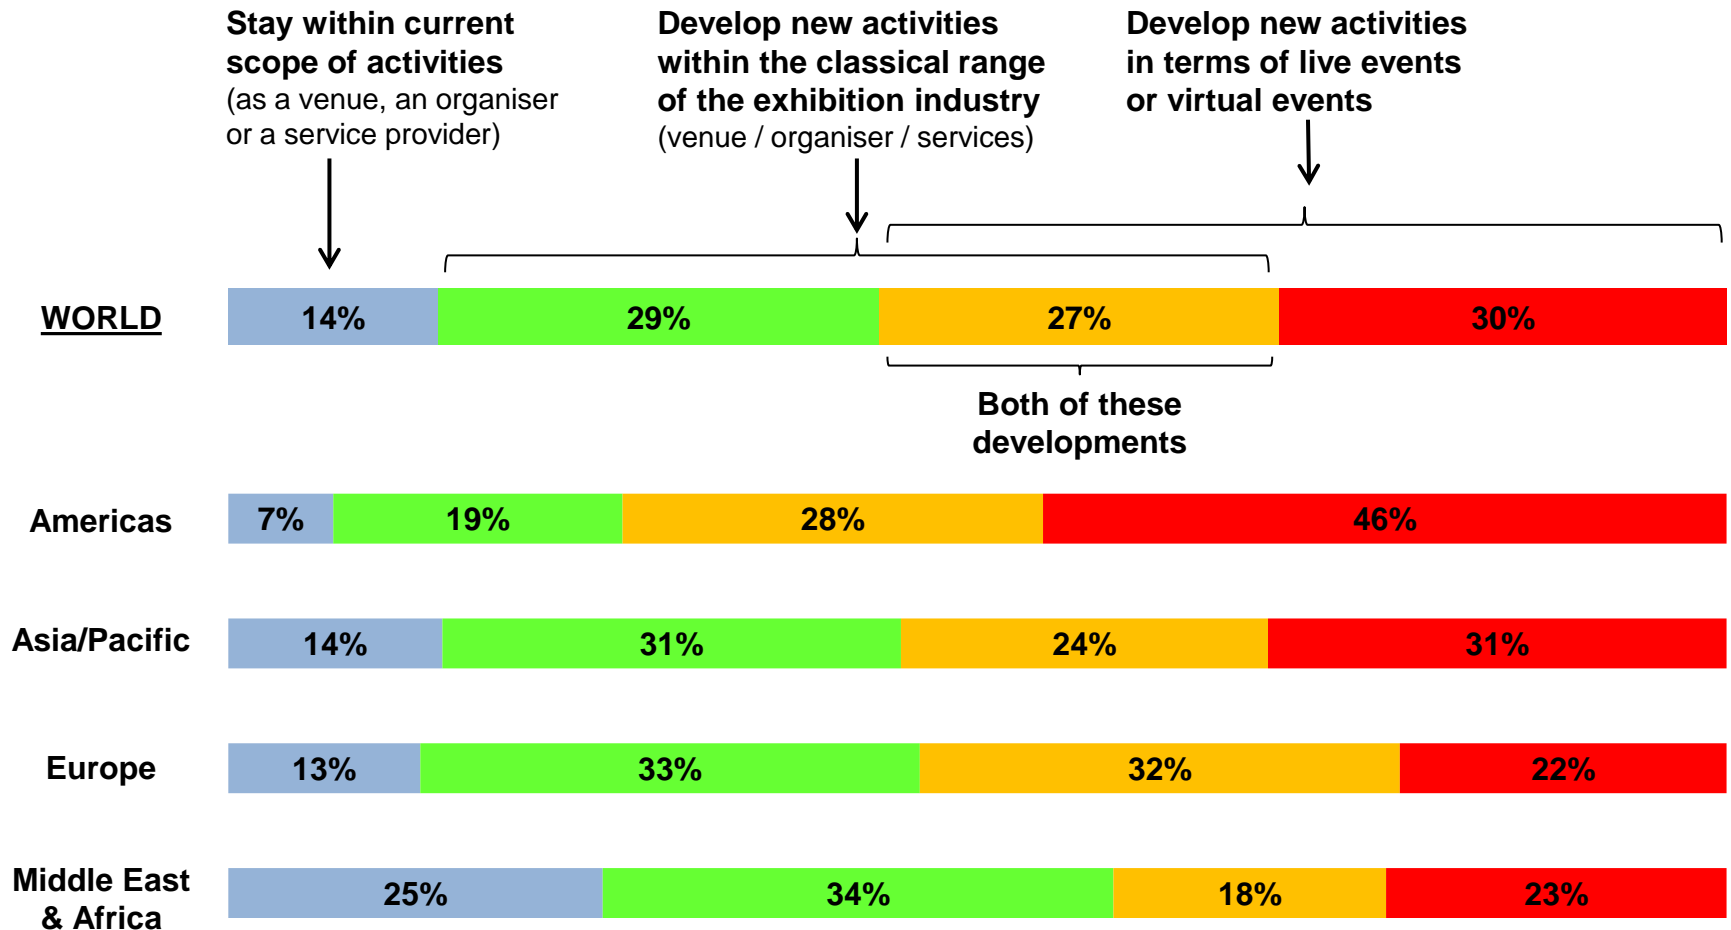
Stay within current scope of activities
(as a venue, an organiser or a service provider)

Develop new activities within the classical range of the exhibition industry
(venue / organiser / services)

Develop new activities in terms of live events or virtual events

WORLD

| 14% | 29% | 27% | 30% |
|---|---|---|---|

Both of these developments

Americas

| 7% | 19% | 28% | 46% |
|---|---|---|---|

Asia/Pacific

| 14% | 31% | 24% | 31% |
|---|---|---|---|

Europe

| 13% | 33% | 32% | 22% |
|---|---|---|---|

Middle East & Africa

| 25% | 34% | 18% | 23% |
|---|---|---|---|